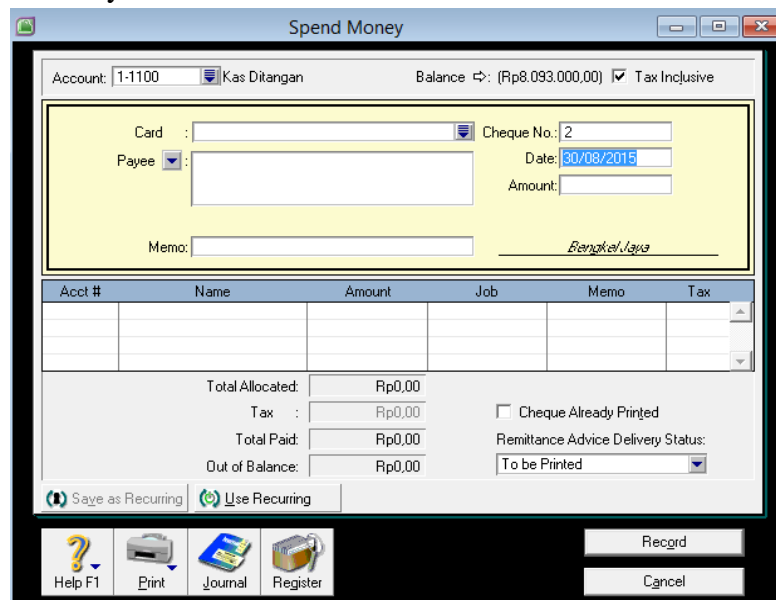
Spend Money

Account: 1-1100 Kas Ditangan

Balance ⇨: (Rp8.093.000,00) ☑ Tax Inclusive

Card :

Payee :

Cheque No.: 2

Date: 30/08/2015

Amount:

Memo:

Bengkel Jaya

| Acct # | Name | Amount | Job | Memo | Tax |
|---|---|---|---|---|---|
| | | | | | |

Total Allocated: Rp0,00

Tax : Rp0,00

Total Paid: Rp0,00

Out of Balance: Rp0,00

Cheque Already Printed

Remittance Advice Delivery Status:

To be Printed

Save as Recurring

Use Recurring

Help F1

Print

Journal

Register

Record

Cancel